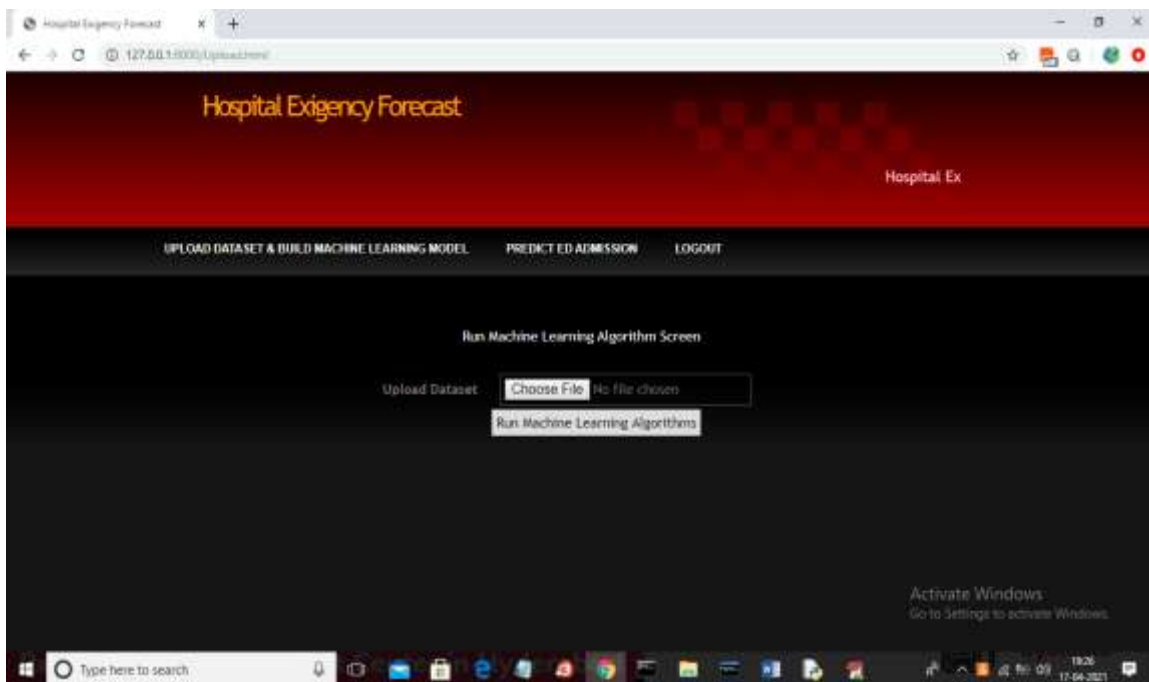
Hospital Exigency Forecast

127.0.0.1:8000/Upload.html

Hospital Exigency Forecast

Hospital Ex

UPLOAD DATASET & BUILD MACHINE LEARNING MODEL PREDICT ED ADMISSION LOGOUT

Run Machine Learning Algorithm Screen

Upload Dataset Choose File No file chosen

Run Machine Learning Algorithms

Activate Windows
Go to Settings to activate Windows.

Type here to search

18:26
17-04-2021